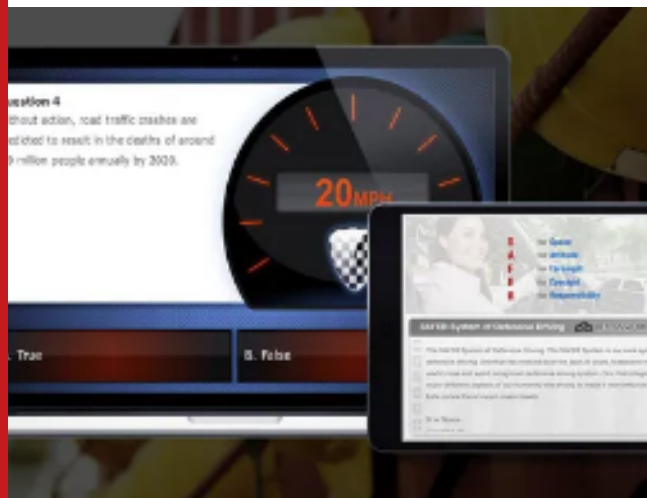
uestion 4
ithout action, road traffic crashes are edicted to result in the deaths of around million people annually by 2020.

20MPH

. True

B. False

S for Space
A for Attitude
F for Foresight
E for Eyesight
R for Responsibility

SAFER System of Defensive Driving

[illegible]